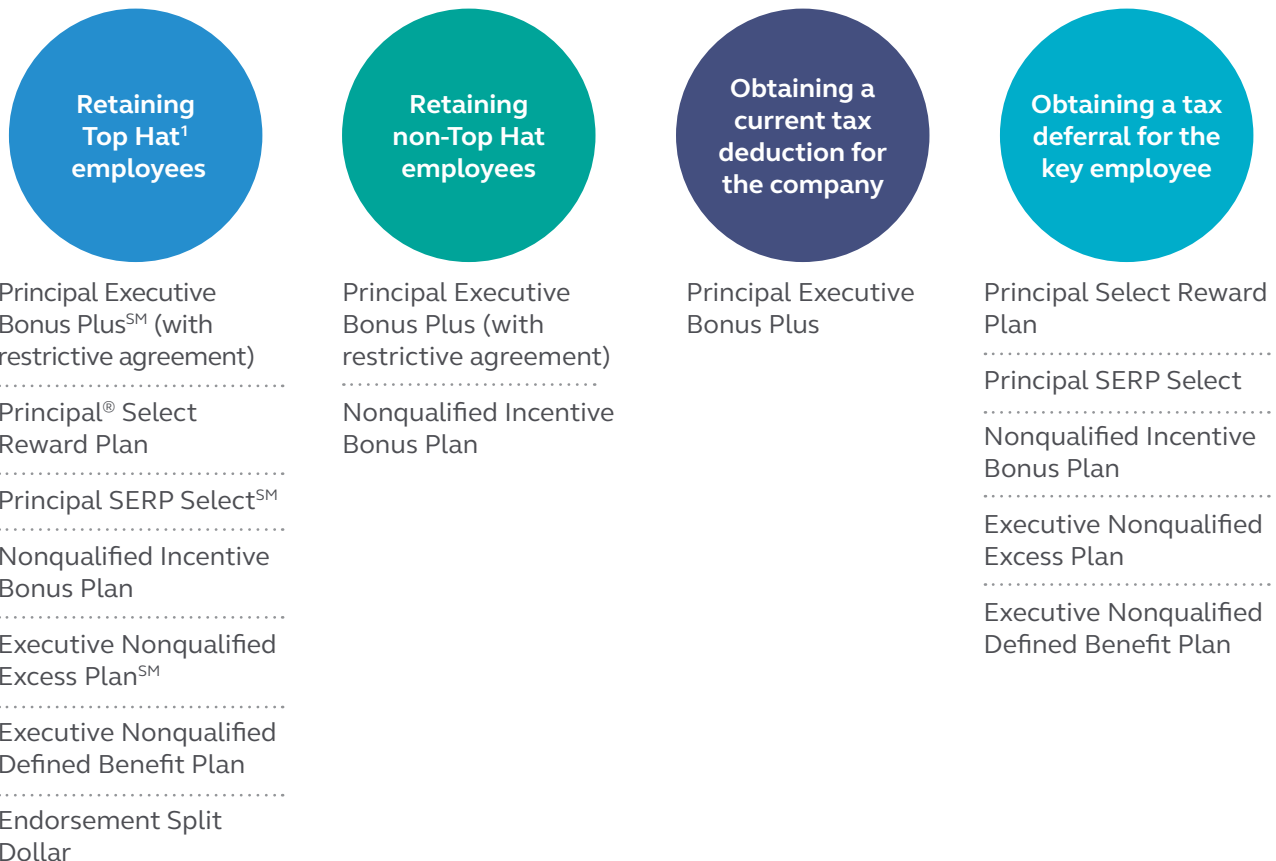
Retaining Top Hat$^1$ employees

Principal Executive Bonus Plus$^{SM}$ (with restrictive agreement)

Principal$^®$ Select Reward Plan

Principal SERP Select$^{SM}$

Nonqualified Incentive Bonus Plan

Executive Nonqualified Excess Plan$^{SM}$

Executive Nonqualified Defined Benefit Plan

Endorsement Split Dollar

Retaining non-Top Hat employees

Principal Executive Bonus Plus (with restrictive agreement)

Nonqualified Incentive Bonus Plan

Obtaining a current tax deduction for the company

Principal Executive Bonus Plus

Obtaining a tax deferral for the key employee

Principal Select Reward Plan

Principal SERP Select

Nonqualified Incentive Bonus Plan

Executive Nonqualified Excess Plan

Executive Nonqualified Defined Benefit Plan